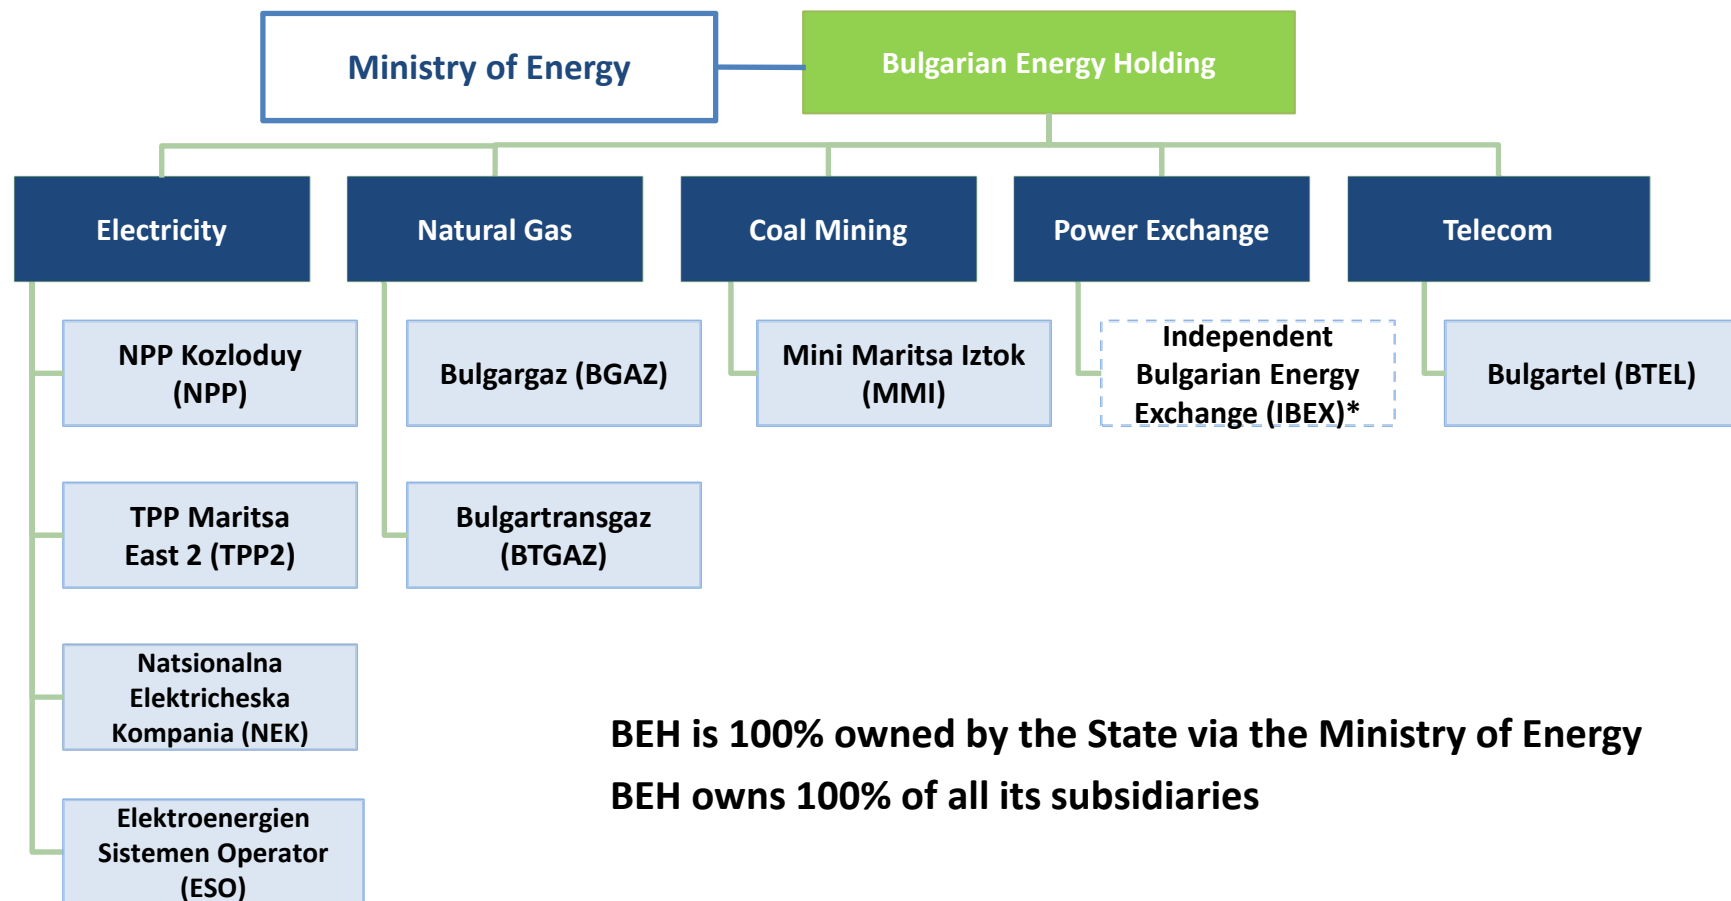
Ministry of Energy

Bulgarian Energy Holding

Electricity

Natural Gas

Coal Mining

Power Exchange

Telecom

NPP Kozloduy (NPP)

TPP Maritsa East 2 (TPP2)

Natsionalna Elektricheska Kompania (NEK)

Elektroenergien Sistemen Operator (ESO)

Bulgargaz (BGAZ)

Bulgartransgaz (BTGAZ)

Mini Maritsa Iztok (MMI)

Independent Bulgarian Energy Exchange (IBEX)*

Bulgartel (BTEL)

BEH is 100% owned by the State via the Ministry of Energy

BEH owns 100% of all its subsidiaries